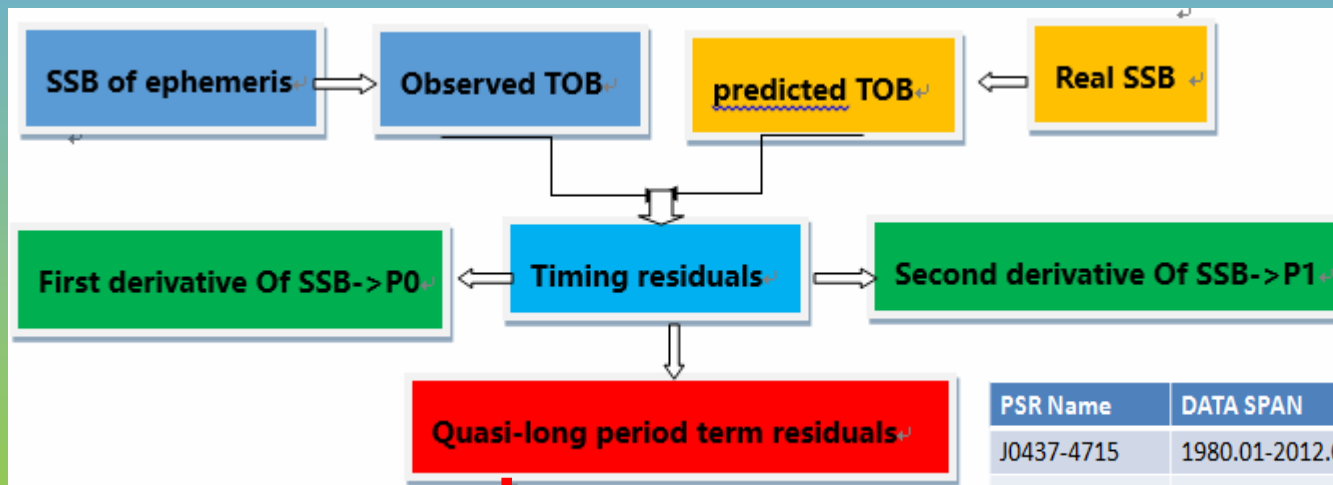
SSB of ephemeris

Observed TOB

predicted TOB

Real SSB

Timing residuals

First derivative Of SSB->P0

Second derivative Of SSB->P1

Quasi-long period term residuals

| PSR Name | DATA SPAN |
|---|---|
| J0437-4715 | 1980.01-2012.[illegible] |